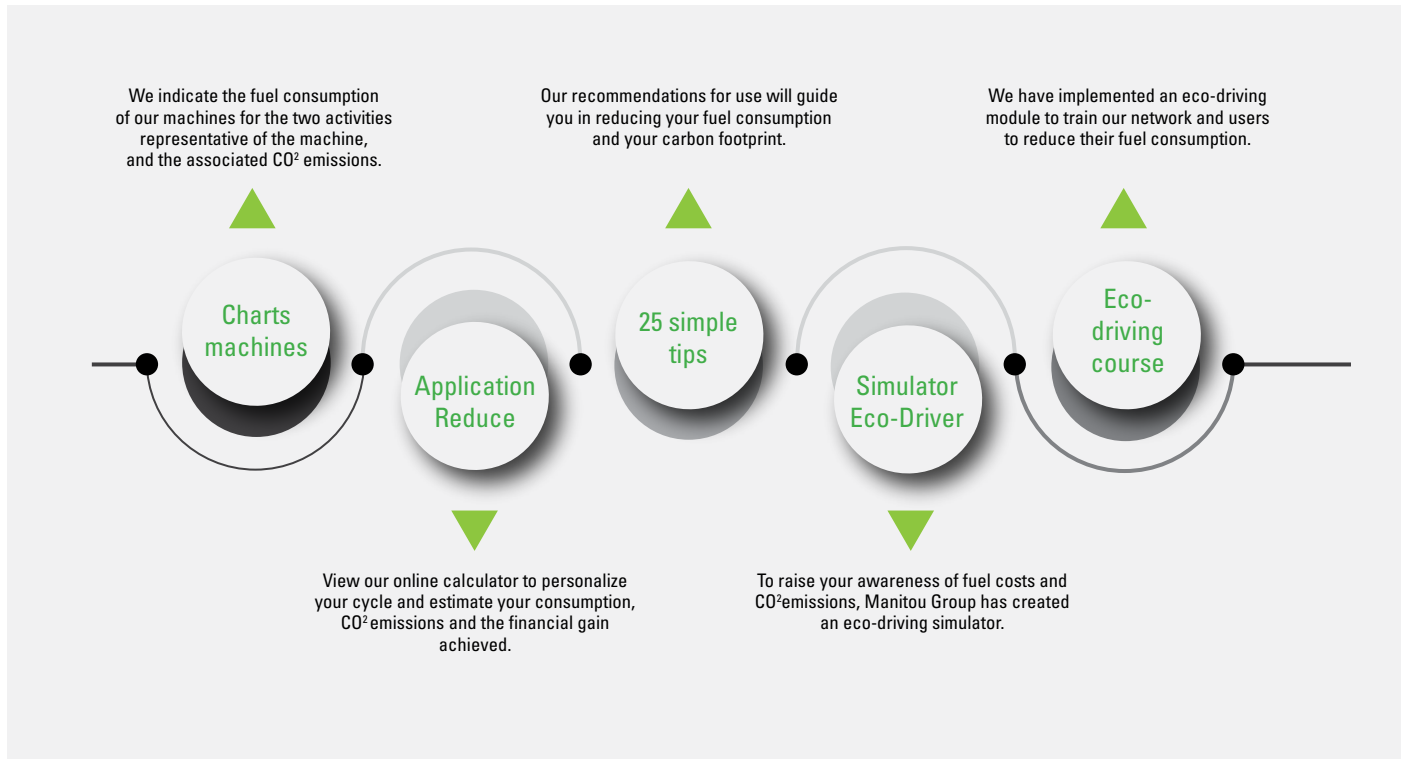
We indicate the fuel consumption of our machines for the two activities representative of the machine, and the associated $CO^2$ emissions.

Our recommendations for use will guide you in reducing your fuel consumption and your carbon footprint.

We have implemented an eco-driving module to train our network and users to reduce their fuel consumption.

Charts machines

Application Reduce

25 simple tips

Simulator Eco-Driver

Eco-driving course

View our online calculator to personalize your cycle and estimate your consumption, $CO^2$ emissions and the financial gain achieved.

To raise your awareness of fuel costs and $CO^2$emissions, Manitou Group has created an eco-driving simulator.